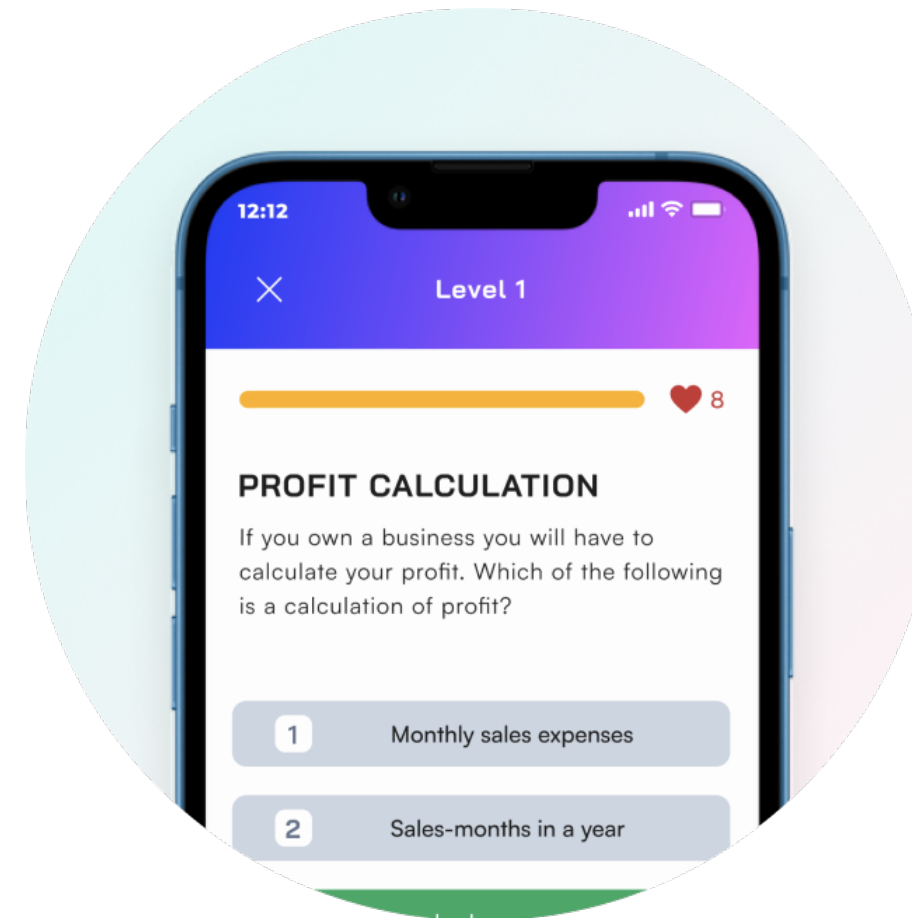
12:12

Level 1

8

PROFIT CALCULATION

If you own a business you will have to calculate your profit. Which of the following is a calculation of profit?

1 Monthly sales expenses

2 Sales-months in a year